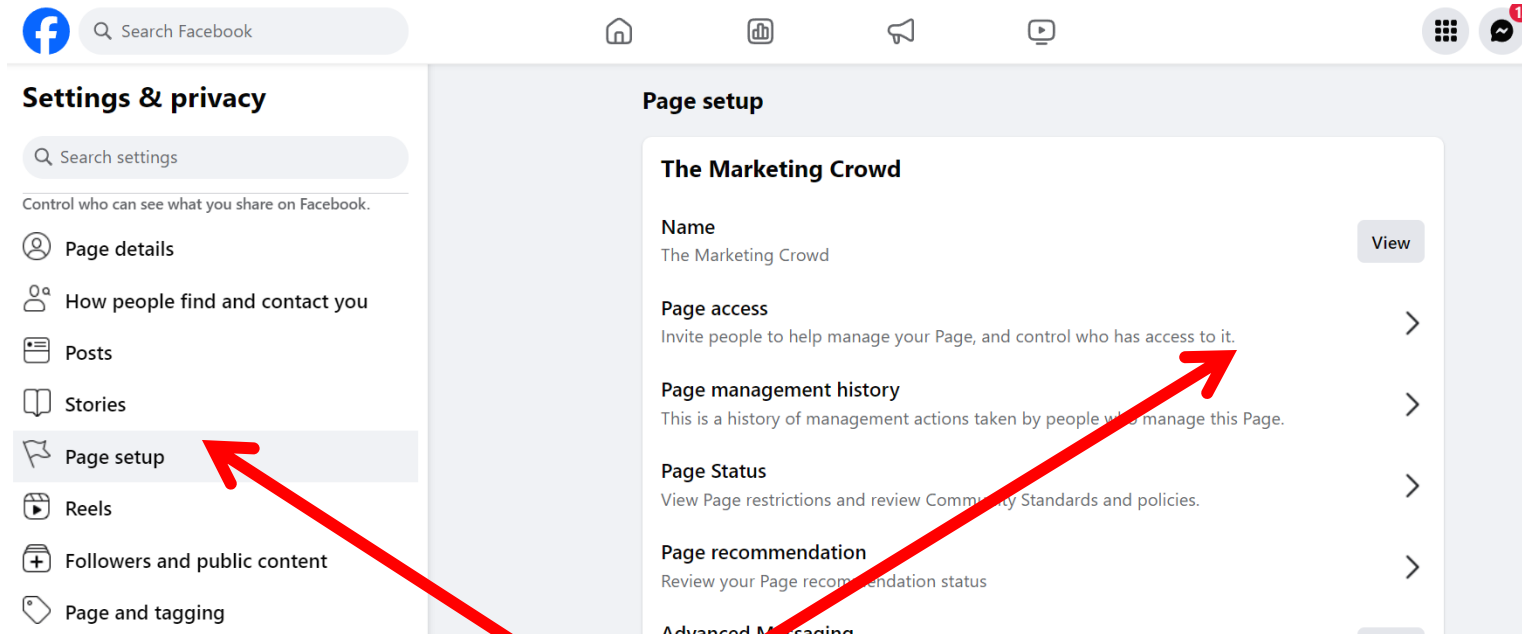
Search Facebook

1

Settings & privacy

Search settings

Control who can see what you share on Facebook.

Page details

How people find and contact you

Posts

Stories

Page setup

Reels

Followers and public content

Page and tagging

Page setup

The Marketing Crowd

Name

The Marketing Crowd

View

Page access

Invite people to help manage your Page, and control who has access to it.

Page management history

This is a history of management actions taken by people w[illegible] manage this Page.

Page Status

View Page restrictions and review Commun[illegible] Standards and policies.

Page recommendation

Review your Page reco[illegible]endation status

Advanced M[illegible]